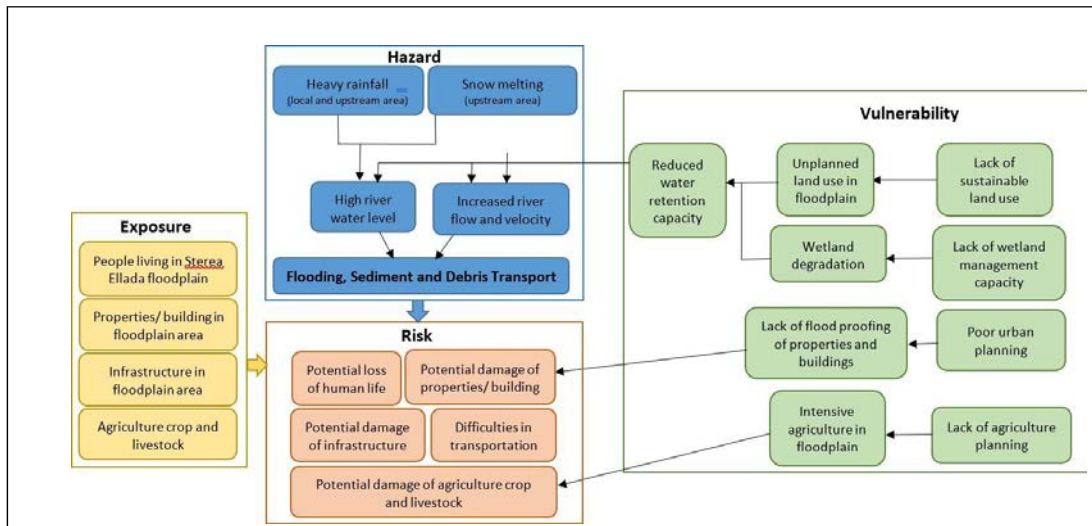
Hazard

Heavy rainfall (local and upstream area)

Snow melting (upstream area)

High river water level

Increased river flow and velocity

Flooding, Sediment and Debris Transport

Vulnerability

Reduced water retention capacity

Unplanned land use in floodplain

Lack of sustainable land use

Wetland degradation

Lack of wetland management capacity

Lack of flood proofing of properties and buildings

Poor urban planning

Intensive agriculture in floodplain

Lack of agriculture planning

Exposure

People living in Sterea Ellada floodplain

Properties/ building in floodplain area

Infrastructure in floodplain area

Agriculture crop and livestock

Risk

Potential loss of human life

Potential damage of properties/ building

Potential damage of infrastructure

Difficulties in transportation

Potential damage of agriculture crop and livestock